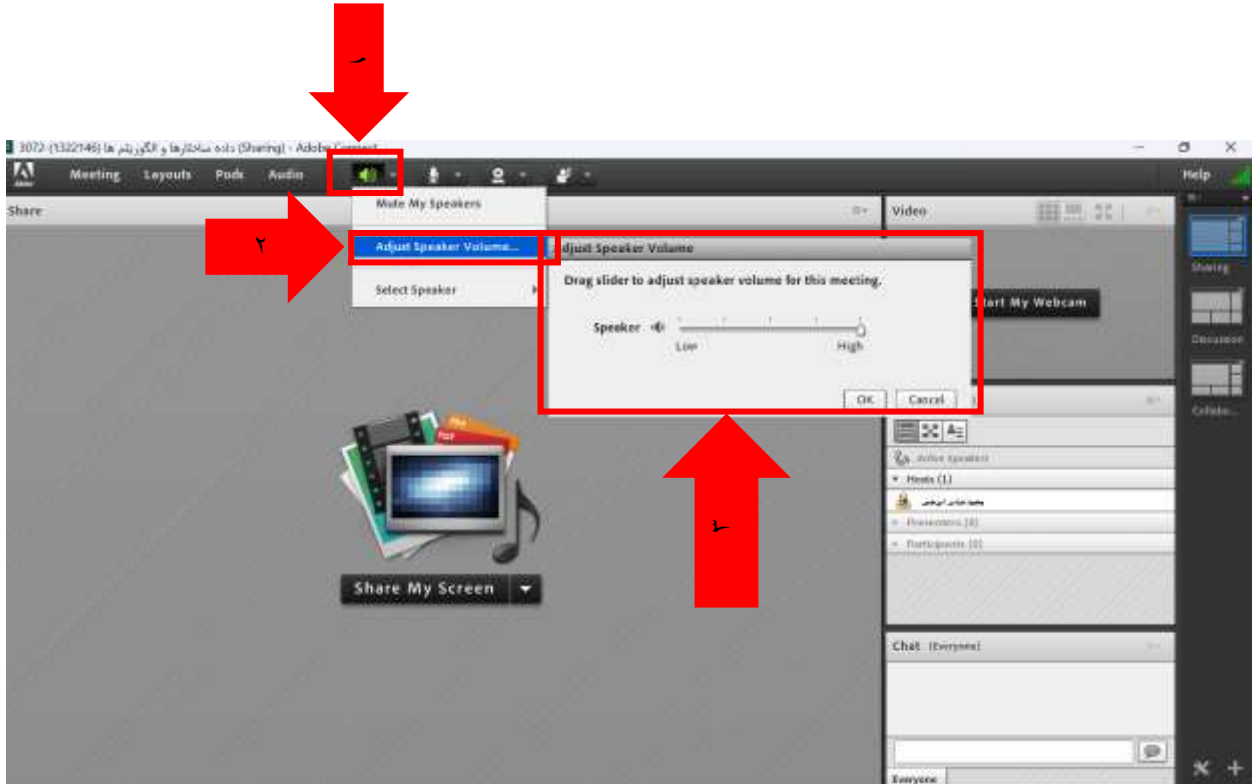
ب

3072-(1322146) داده ساختارها و الگوریتم ها (Sharing) - Adobe Connect

Meeting Layouts Pods Audio

Help

Share

Mute My Speakers

۲

Adjust Speaker Volume...

Select Speaker

Adjust Speaker Volume

Drag slider to adjust speaker volume for this meeting.

Speaker

Low High

OK Cancel

Video

Start My Webcam

Sharing

Discussion

Collabo...

Active Speakers

Hosts (1)

Presenters (0)

Participants (0)

ج

Share My Screen

Chat (Everyone)

Everyone